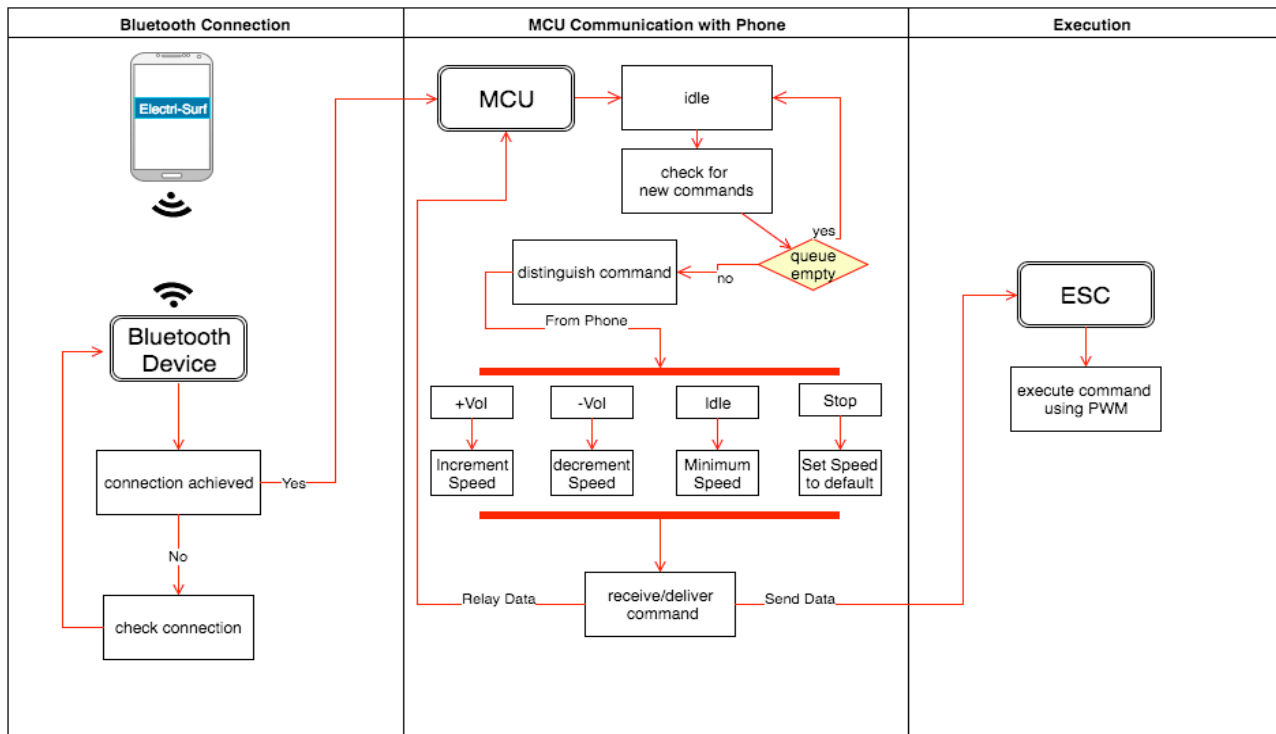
Bluetooth Connection

Electri-Surf

Bluetooth Device

connection achieved

Yes

No

check connection

MCU Communication with Phone

MCU

idle

check for new commands

yes

queue empty

no

distinguish command

From Phone

+Vol

-Vol

Idle

Stop

Increment Speed

decrement Speed

Minimum Speed

Set Speed to default

Relay Data

receive/deliver command

Send Data

Execution

ESC

execute command using PWM